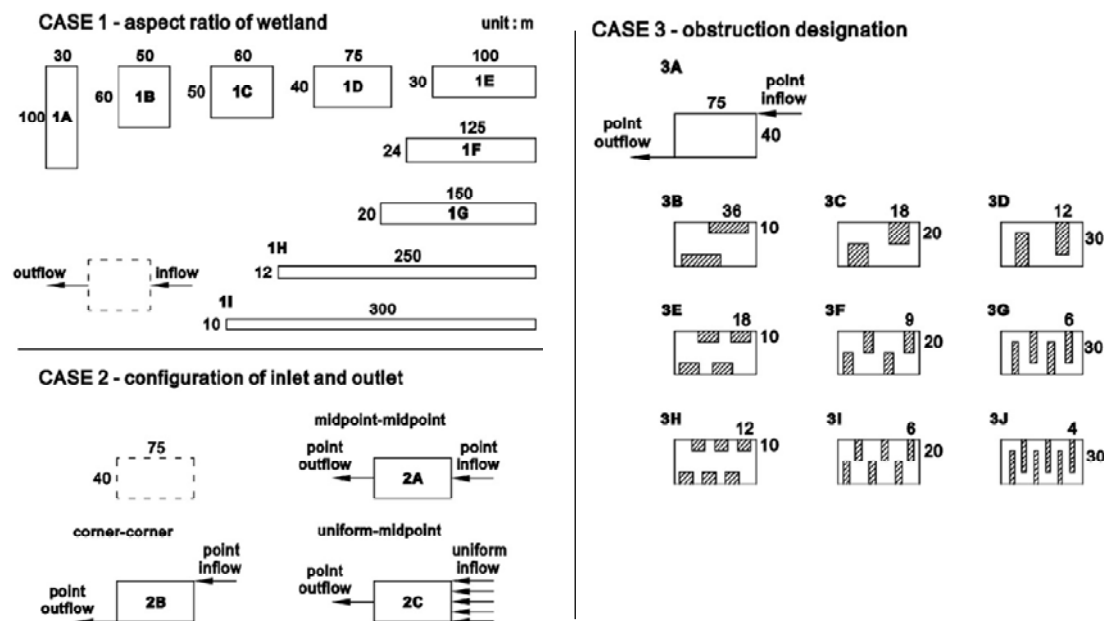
CASE 1 - aspect ratio of wetland

unit : m

30
100 1A

50
60 1B

60
50 1C

75
40 1D

100
30 1E

125
24 1F

150
20 1G

outflow inflow

1H
250
12

1I
300
10

CASE 2 - configuration of inlet and outlet

75
40

midpoint-midpoint

point outflow 2A point inflow

corner-corner

point inflow
point outflow 2B

uniform-midpoint

point outflow 2C uniform inflow

CASE 3 - obstruction designation

3A
point inflow
75
point outflow
40

3B
36
10

3C
18
20

3D
12
30

3E
18
10

3F
9
20

3G
6
30

3H
12
10

3I
6
20

3J
4
30